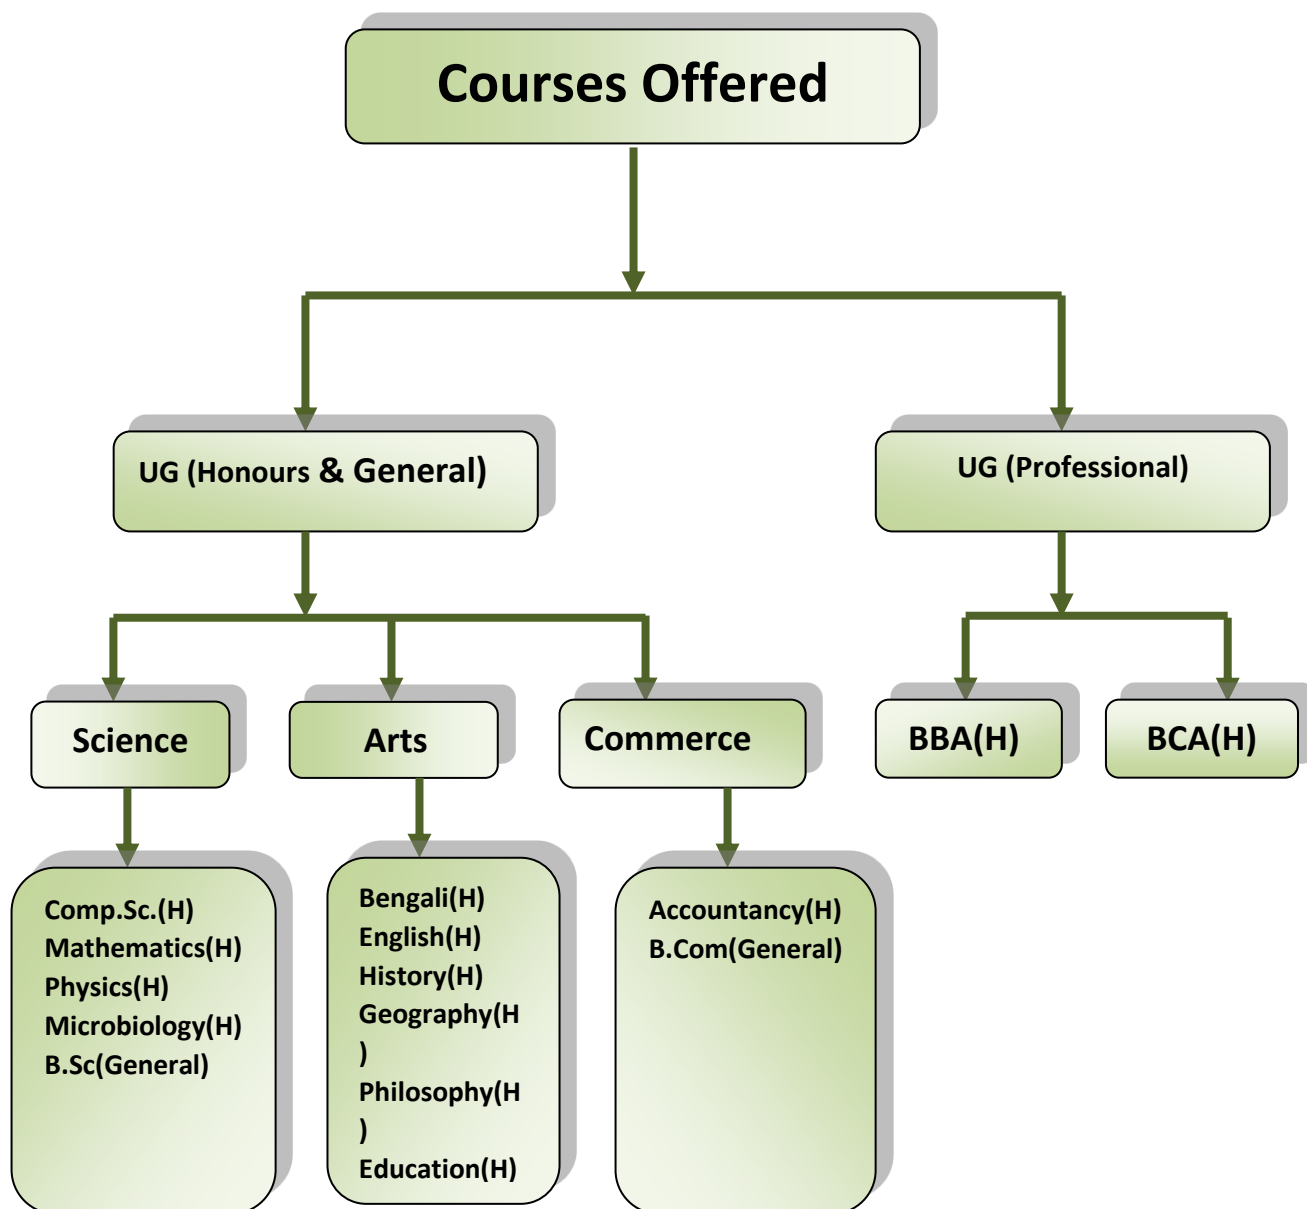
Courses Offered

UG (Honours & General)

UG (Professional)

Science

Arts

Commerce

BBA(H)

BCA(H)

Comp.Sc.(H)
Mathematics(H)
Physics(H)
Microbiology(H)
B.Sc(General)

Bengali(H)
English(H)
History(H)
Geography(H)
Philosophy(H)
Education(H)

Accountancy(H)
B.Com(General)